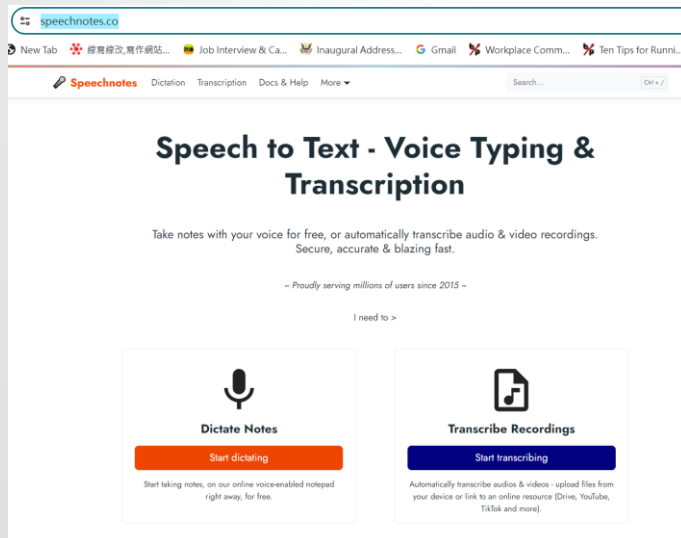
speechnotes.co

New Tab 線鳥線改_寫作網站... Job Interview & Ca... Inaugural Address... Gmail Workplace Comm... Ten Tips for Runni...

Speechnotes Dictation Transcription Docs & Help More

Search... Ctrl + /

Speech to Text - Voice Typing & Transcription

Take notes with your voice for free, or automatically transcribe audio & video recordings. Secure, accurate & blazing fast.

~ Proudly serving millions of users since 2015 ~

I need to >

Dictate Notes

Start dictating

Start taking notes, on our online voice-enabled notepad right away, for free.

Transcribe Recordings

Start transcribing

Automatically transcribe audios & videos - upload files from your device or link to an online resource (Drive, YouTube, TikTok and more).